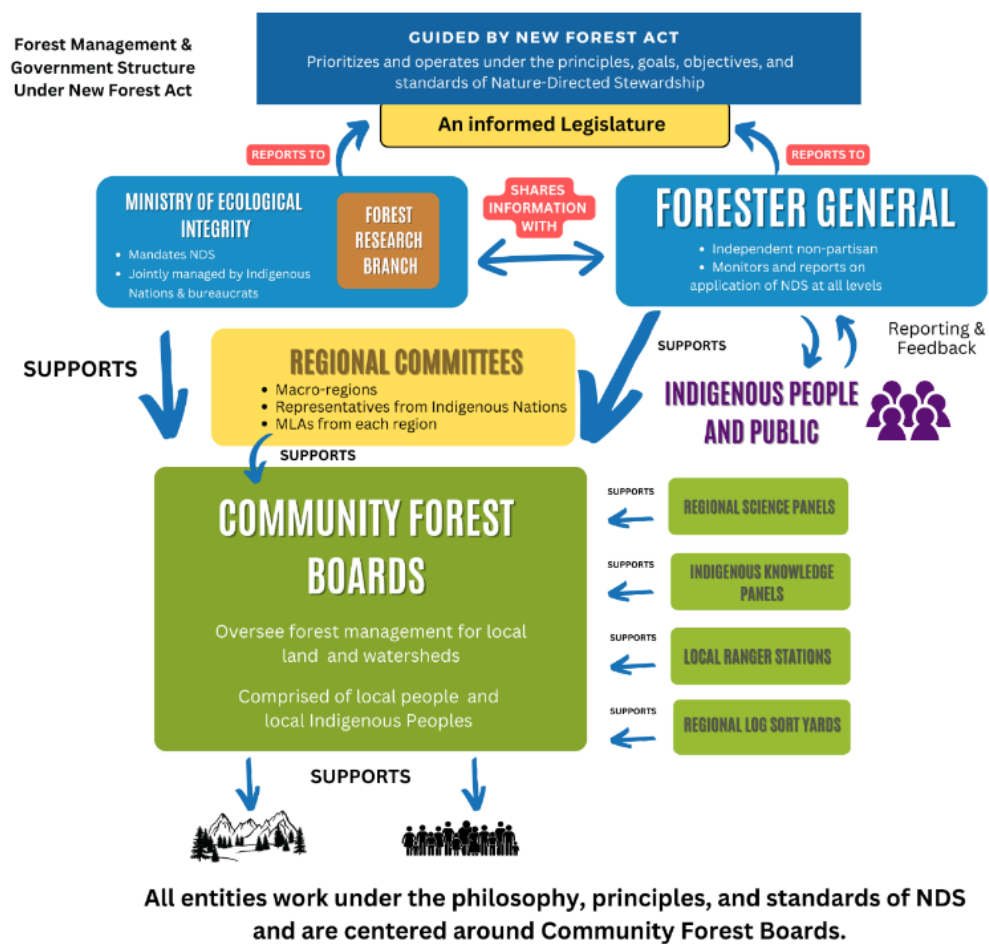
Forest Management & Government Structure Under New Forest Act

GUIDED BY NEW FOREST ACT
Prioritizes and operates under the principles, goals, objectives, and standards of Nature-Directed Stewardship

An informed Legislature

REPORTS TO

REPORTS TO

MINISTRY OF ECOLOGICAL INTEGRITY
• Mandates NDS
• Jointly managed by Indigenous Nations & bureaucrats

FOREST RESEARCH BRANCH

SHARES INFORMATION WITH

FORESTER GENERAL
• Independent non-partisan
• Monitors and reports on application of NDS at all levels

SUPPORTS

REGIONAL COMMITTEES
• Macro-regions
• Representatives from Indigenous Nations
• MLAs from each region

SUPPORTS

Reporting & Feedback

INDIGENOUS PEOPLE AND PUBLIC

SUPPORTS

COMMUNITY FOREST BOARDS

Oversee forest management for local land and watersheds

Comprised of local people and local Indigenous Peoples

SUPPORTS
REGIONAL SCIENCE PANELS

SUPPORTS
INDIGENOUS KNOWLEDGE PANELS

SUPPORTS
LOCAL RANGER STATIONS

SUPPORTS
REGIONAL LOG SORT YARDS

SUPPORTS

All entities work under the philosophy, principles, and standards of NDS and are centered around Community Forest Boards.